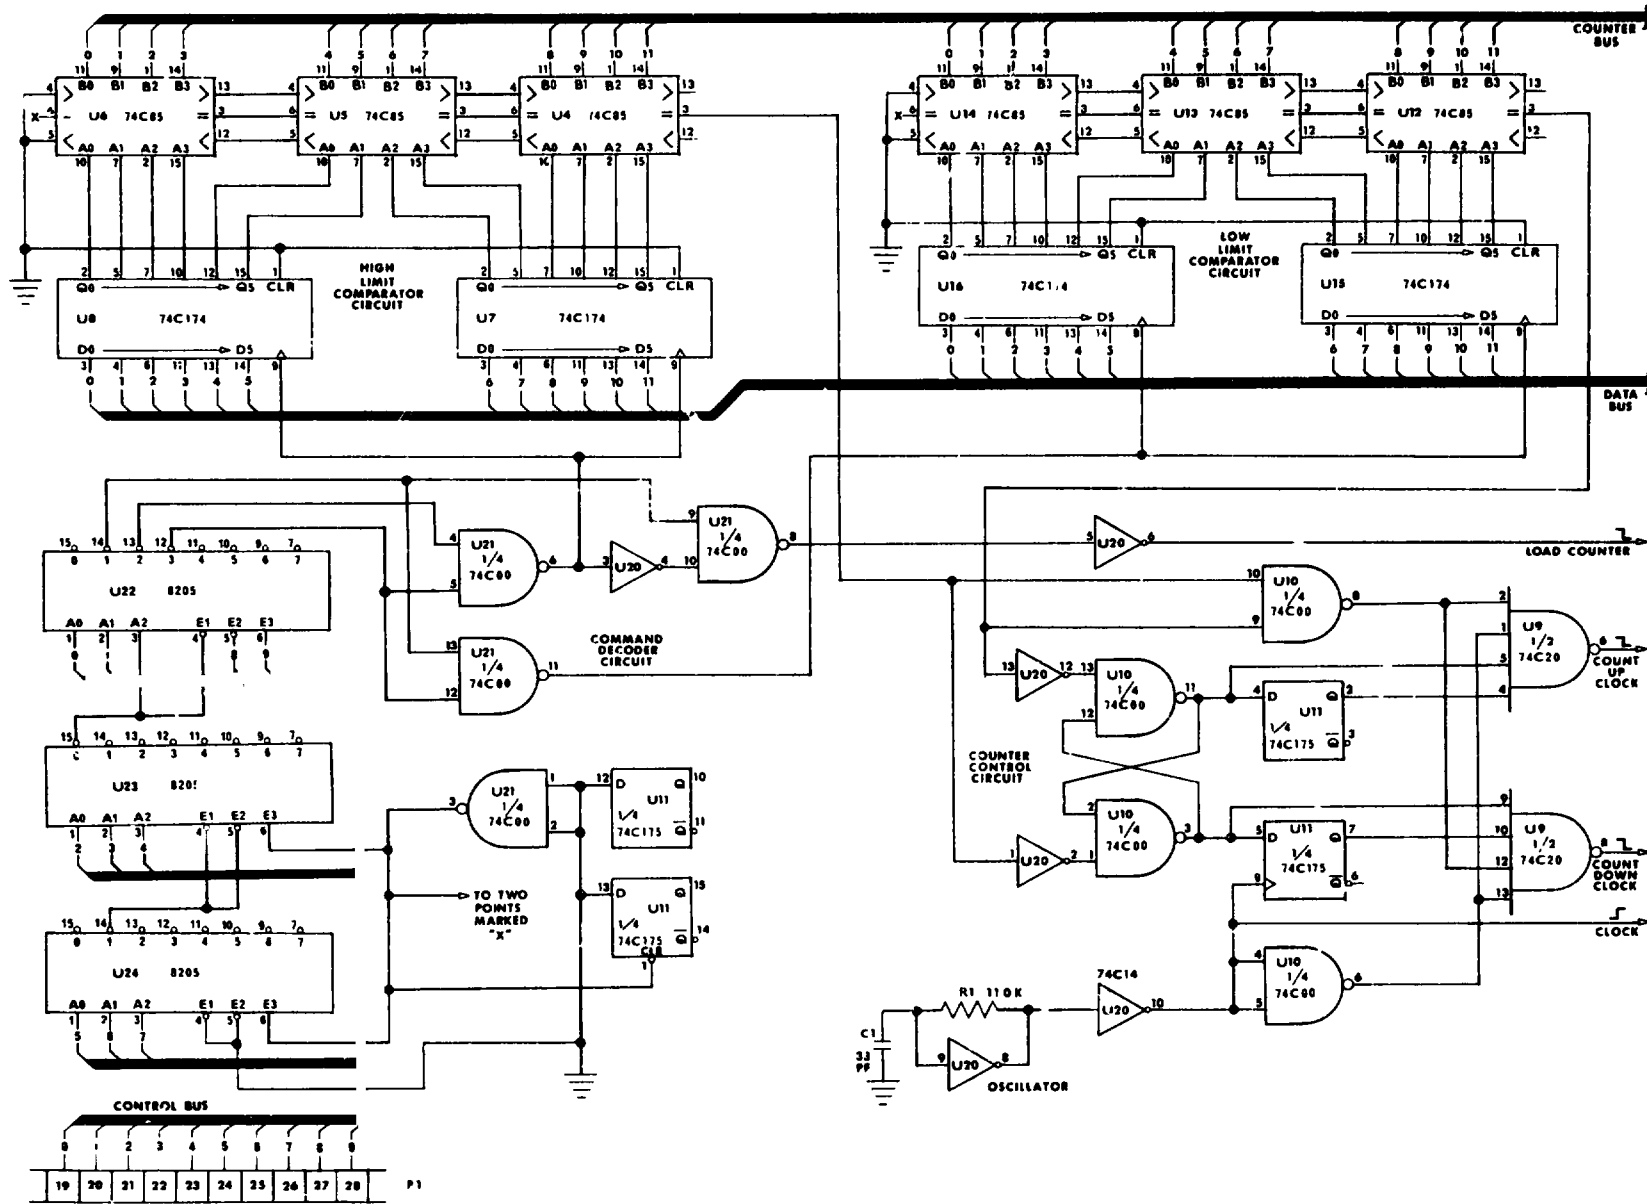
COUNTER BUS

0 1 2 3 4 5 6 7 8 9 10 11

B0 B1 B2 B3 U6 74C85 A0 A1 A2 A3

B0 B1 B2 B3 U5 74C85 A0 A1 A2 A3

B0 B1 B2 B3 U4 74C85 A0 A1 A2 A3

B0 B1 B2 B3 U14 74C85 A0 A1 A2 A3

B0 B1 B2 B3 U13 74C85 A0 A1 A2 A3

B0 B1 B2 B3 U12 74C85 A0 A1 A2 A3

X

HIGH LIMIT COMPARATOR CIRCUIT

Q0 Q5 CLR U8 74C174 D0 D5

Q0 Q5 CLR U7 74C174 D0 D5

LOW LIMIT COMPARATOR CIRCUIT

Q0 Q5 CLR U16 74C1/4 D0 D5

Q0 Q5 CLR U15 74C174 D0 D5

0 1 2 3 4 5 6 7 8 9 10 11

DATA BUS

U22 8205 A0 A1 A2 E1 E2 E3

U21 1/4 74C00

U20

U21 1/4 74C00

U20

LOAD COUNTER

U21 1/4 74C00

COMMAND DECODER CIRCUIT

U10 1/4 74C00

U9 1/2 74C20

COUNT UP CLOCK

U20

U10 1/4 74C00

D Q U11 1/4 74C175 $\overline{Q}$

COUNTER CONTROL CIRCUIT

U23 8205 A0 A1 A2 E1 E2 E3

U21 1/4 74C00

D Q U11 1/4 74C175 $\overline{Q}$

TO TWO POINTS MARKED "X"

D Q U11 1/4 74C175 $\overline{Q}$ CLR

U20

U10 1/4 74C00

D U11 1/4 74C175 $\overline{Q}$

U9 1/2 74C20

COUNT DOWN CLOCK

CLOCK

U24 8205 A0 A1 A2 E1 E2 E3

74C14

U20

U10 1/4 74C00

R1 110K

C1 33 PF

U20

OSCILLATOR

CONTROL BUS

0 1 2 3 4 5 6 7 8 9

19 20 21 22 23 24 25 26 27 28

P1